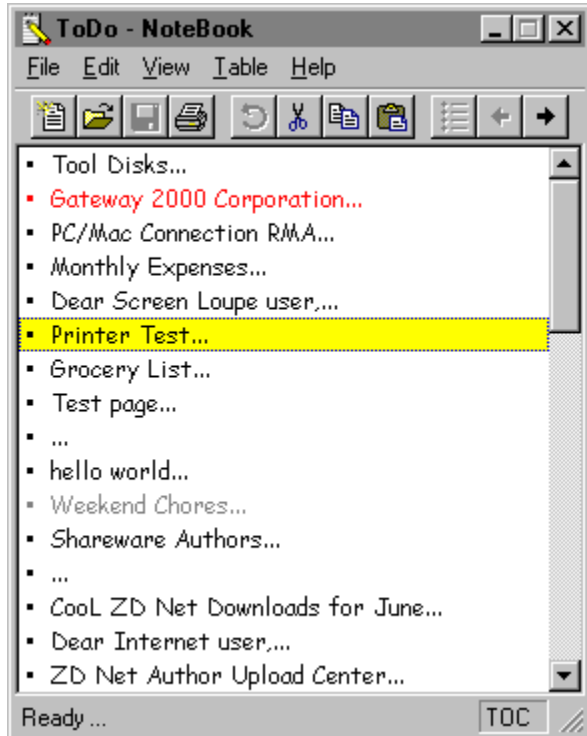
ToDo - NoteBook

File Edit View Table Help

- Tool Disks...
- Gateway 2000 Corporation...
- PC/Mac Connection RMA...
- Monthly Expenses...
- Dear Screen Loupe user,...
- Printer Test...
- Grocery List...
- Test page...
- ...
- hello world...
- Weekend Chores...
- Shareware Authors...
- ...
- CooL ZD Net Downloads for June...
- Dear Internet user,...
- ZD Net Author Upload Center...

Ready ... TOC